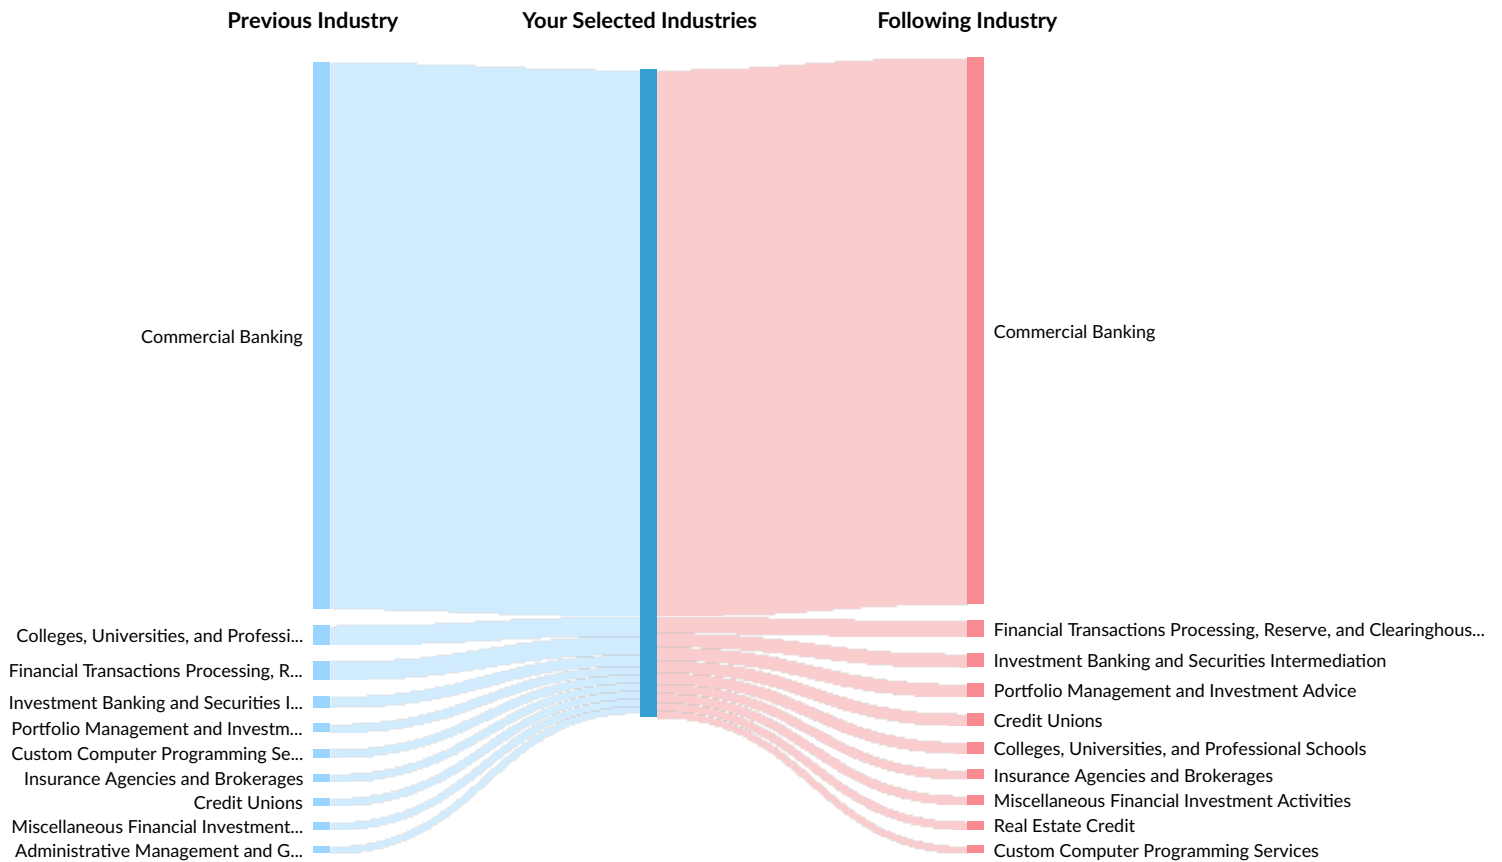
Previous Industry
Your Selected Industries
Following Industry

Commercial Banking
Colleges, Universities, and Professi...
Financial Transactions Processing, R...
Investment Banking and Securities I...
Portfolio Management and Investm...
Custom Computer Programming Se...
Insurance Agencies and Brokerages
Credit Unions
Miscellaneous Financial Investment...
Administrative Management and G...

Commercial Banking
Financial Transactions Processing, Reserve, and Clearinghous...
Investment Banking and Securities Intermediation
Portfolio Management and Investment Advice
Credit Unions
Colleges, Universities, and Professional Schools
Insurance Agencies and Brokerages
Miscellaneous Financial Investment Activities
Real Estate Credit
Custom Computer Programming Services